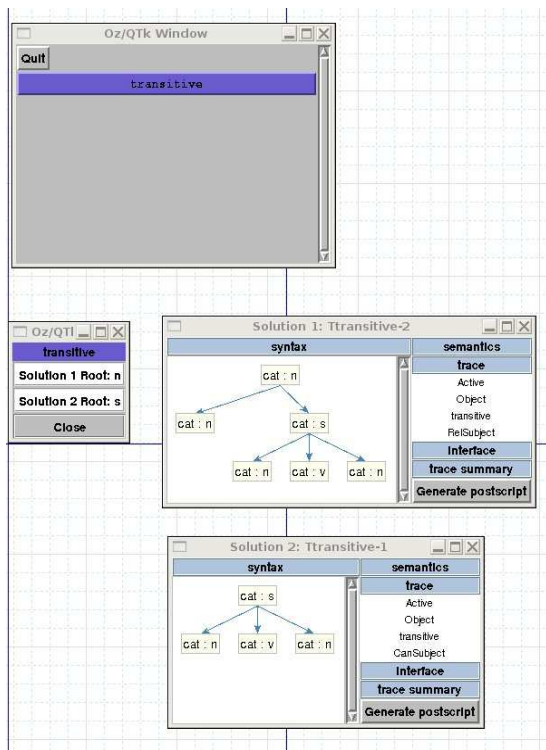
Oz/QTk Window

Quit

transitive

Oz/QTl

transitive

Solution 1 Root: n

Solution 2 Root: s

Close

Solution 1: Ttransitive-2

syntax

cat : n

cat : n

cat : s

cat : n

cat : v

cat : n

semantics

trace

Active

Object

transitive

RelSubject

interface

trace summary

Generate postscript

Solution 2: Ttransitive-1

syntax

cat : s

cat : n

cat : v

cat : n

semantics

trace

Active

Object

transitive

CanSubject

interface

trace summary

Generate postscript